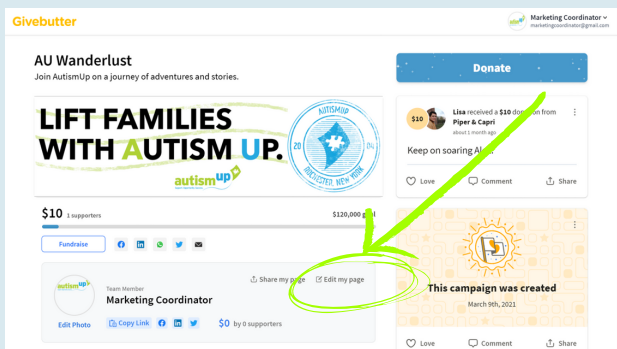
Givebutter

Marketing Coordinator
marketingcoordinator@autismup.org

AU Wanderlust

Join AutismUp on a journey of adventures and stories.

LIFT FAMILIES WITH AUTISM UP.

autismup

AUTISMUP 20 04 ROCHESTER, NEW YORK

$10 1 supporters

$120,000 goal

Fundraise

Team Member

Marketing Coordinator

Share my page

Edit my page

Edit Photo

Copy Link

$0 by 0 supporters

Donate

$10

Lisa received a $10 donation from Piper & Capri

about 1 month ago

Keep on soaring AU!

Love

Comment

Share

This campaign was created

March 9th, 2021

Love

Comment

Share